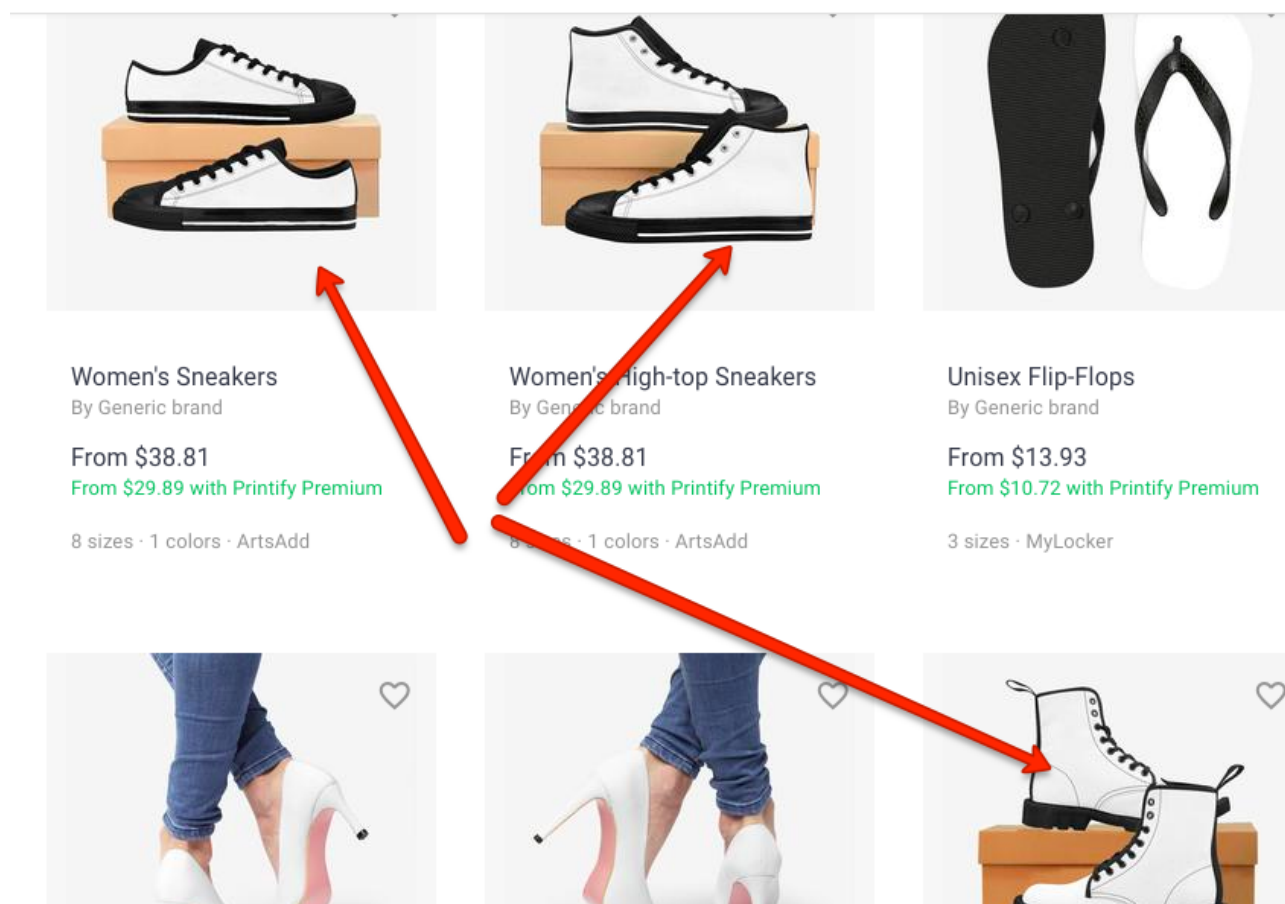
Women's Sneakers
By Generic brand
From $38.81
From $29.89 with Printify Premium
8 sizes · 1 colors · ArtsAdd

Women's High-top Sneakers
By Gen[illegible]c brand
F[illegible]m $38.81
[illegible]rom $29.89 with Printify Premium
8 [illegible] · 1 colors · ArtsAdd

Unisex Flip-Flops
By Generic brand
From $13.93
From $10.72 with Printify Premium
3 sizes · MyLocker